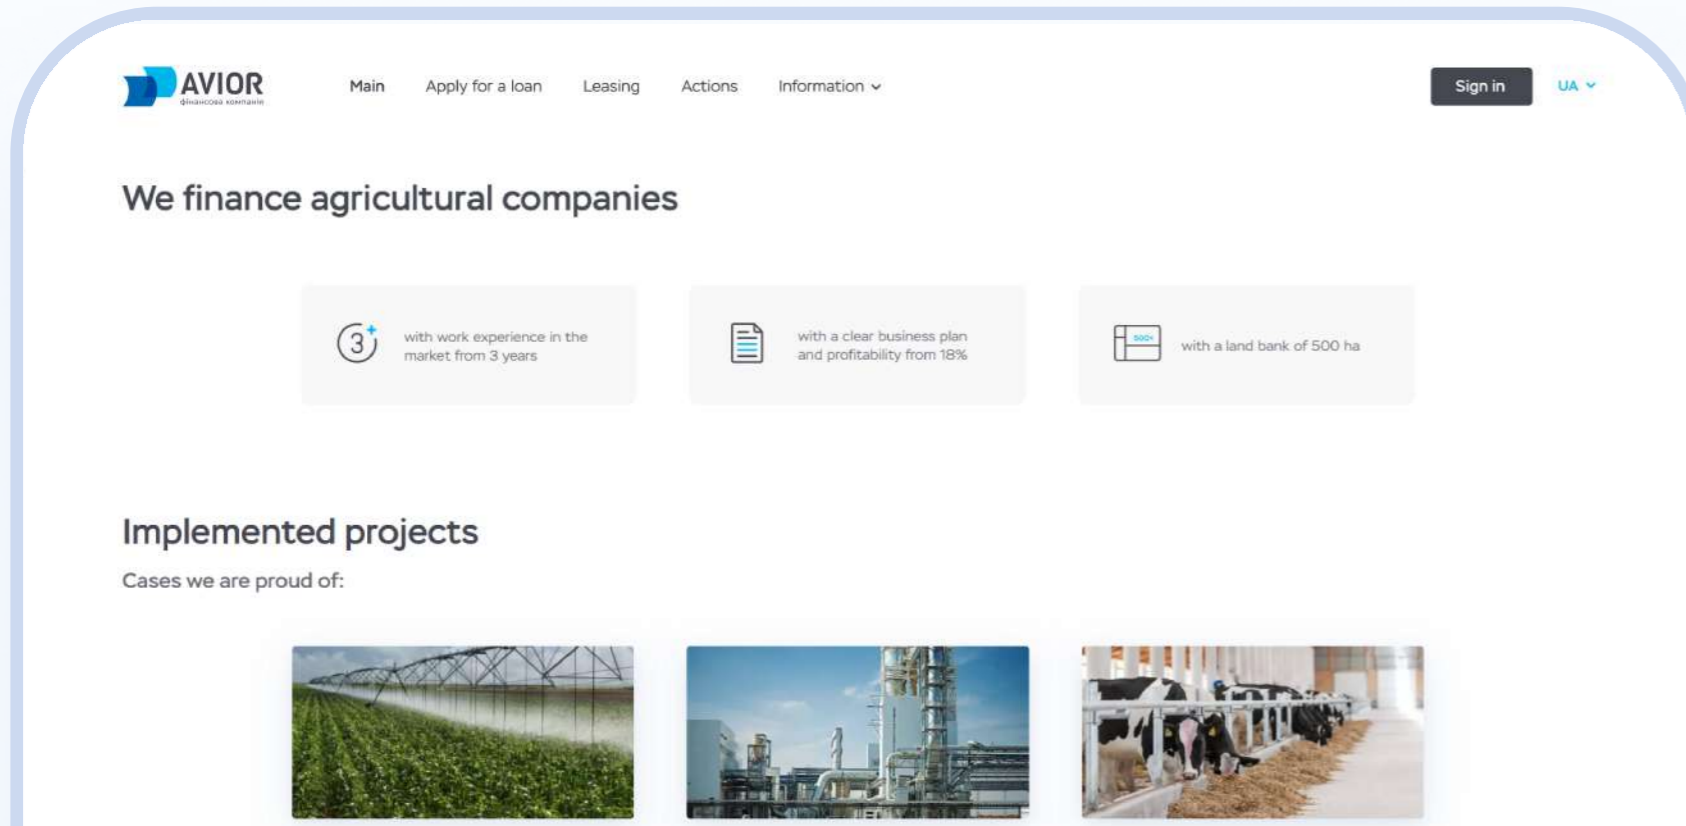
AVIOR
фінансова компанія

Main Apply for a loan Leasing Actions Information

Sign in UA

We finance agricultural companies

3

with work experience in the market from 3 years

with a clear business plan and profitability from 18%

500+

with a land bank of 500 ha

Implemented projects

Cases we are proud of: